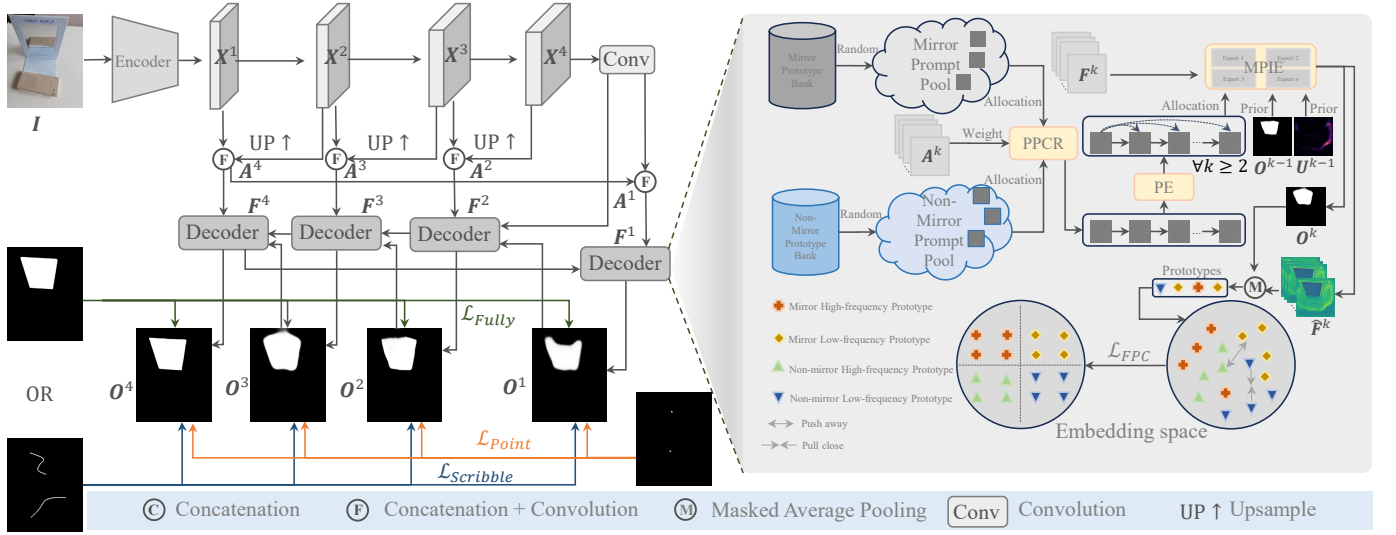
$I$

Encoder

$X^1$ $X^2$ $X^3$ $X^4$ Conv

UP ↑ UP ↑ UP ↑

F $A^4$ F $A^3$ F $A^2$ F $A^1$

$F^4$ $F^3$ $F^2$ $F^1$

Decoder Decoder Decoder Decoder

$\mathcal{L}_{Fully}$

OR

$O^4$ $O^3$ $O^2$ $O^1$

$\mathcal{L}_{Point}$

$\mathcal{L}_{Scribble}$

Mirror Prototype Bank

Random

Mirror Prompt Pool

$F^k$

MPIE

Expert 1 Expert 2 Expert 3 Expert n

Allocation

Allocation

Prior Prior

Weight

$A^k$

PPCR

$\forall k \geq 2$ $O^{k-1}$ $U^{k-1}$

Allocation

Non-Mirror Prototype Bank

Random

Non-Mirror Prompt Pool

PE

$O^k$

Prototypes

M

$\hat{F}^k$

Mirror High-frequency Prototype

Mirror Low-frequency Prototype

Non-mirror High-frequency Prototype

Non-mirror Low-frequency Prototype

Push away

Pull close

$\mathcal{L}_{FPC}$

Embedding space

C Concatenation F Concatenation + Convolution M Masked Average Pooling Conv Convolution UP ↑ Upsample